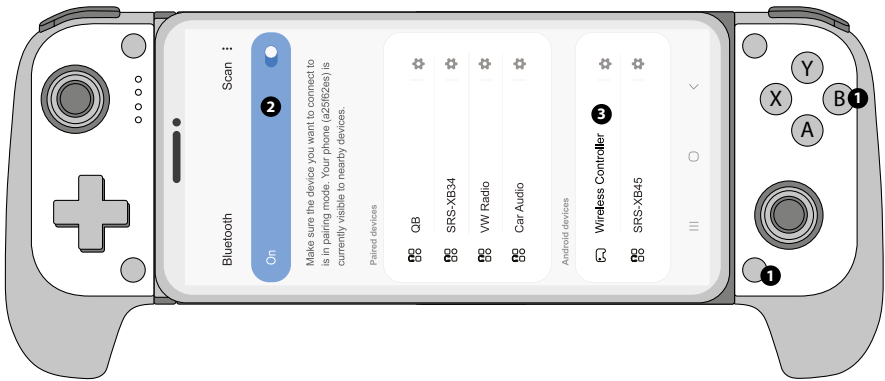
Bluetooth

Scan

On

2

Make sure the device you want to connect to is in pairing mode. Your phone (a25f62es) is currently visible to nearby devices.

Paired devices

QB

SRS-XB34

VW Radio

Car Audio

Android devices

3

Wireless Controller

SRS-XB45

Y

X

B

A

1

1